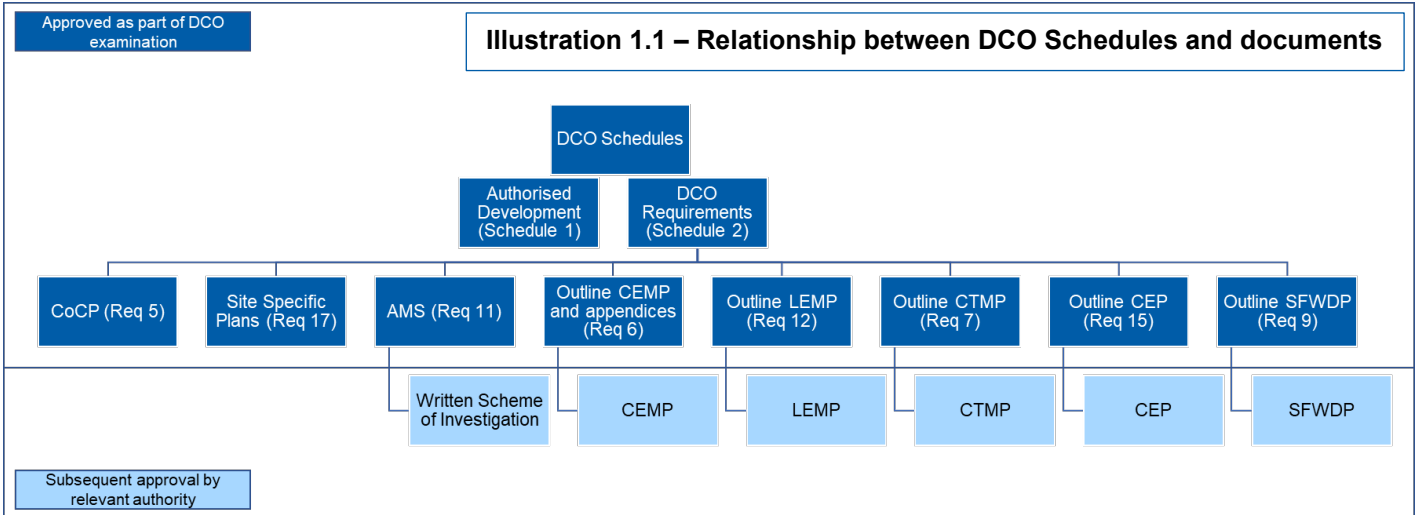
Approved as part of DCO examination

Illustration 1.1 – Relationship between DCO Schedules and documents

DCO Schedules

Authorised Development (Schedule 1)

DCO Requirements (Schedule 2)

CoCP (Req 5)

Site Specific Plans (Req 17)

AMS (Req 11)

Outline CEMP and appendices (Req 6)

Outline LEMP (Req 12)

Outline CTMP (Req 7)

Outline CEP (Req 15)

Outline SFWDP (Req 9)

Written Scheme of Investigation

CEMP

LEMP

CTMP

CEP

SFWDP

Subsequent approval by relevant authority